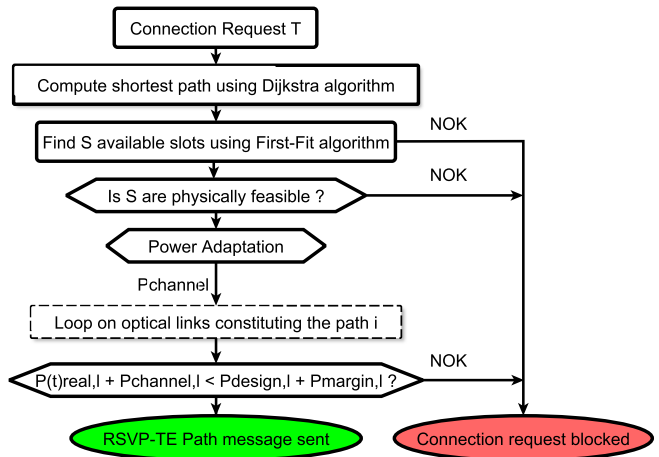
Connection Request T

Compute shortest path using Dijkstra algorithm

Find S available slots using First-Fit algorithm

NOK

Is S are physically feasible ?

NOK

Power Adaptation

Pchannel

Loop on optical links constituting the path i

P(t)real,l + Pchannel,l < Pdesign,l + Pmargin,l ?

NOK

RSVP-TE Path message sent

Connection request blocked